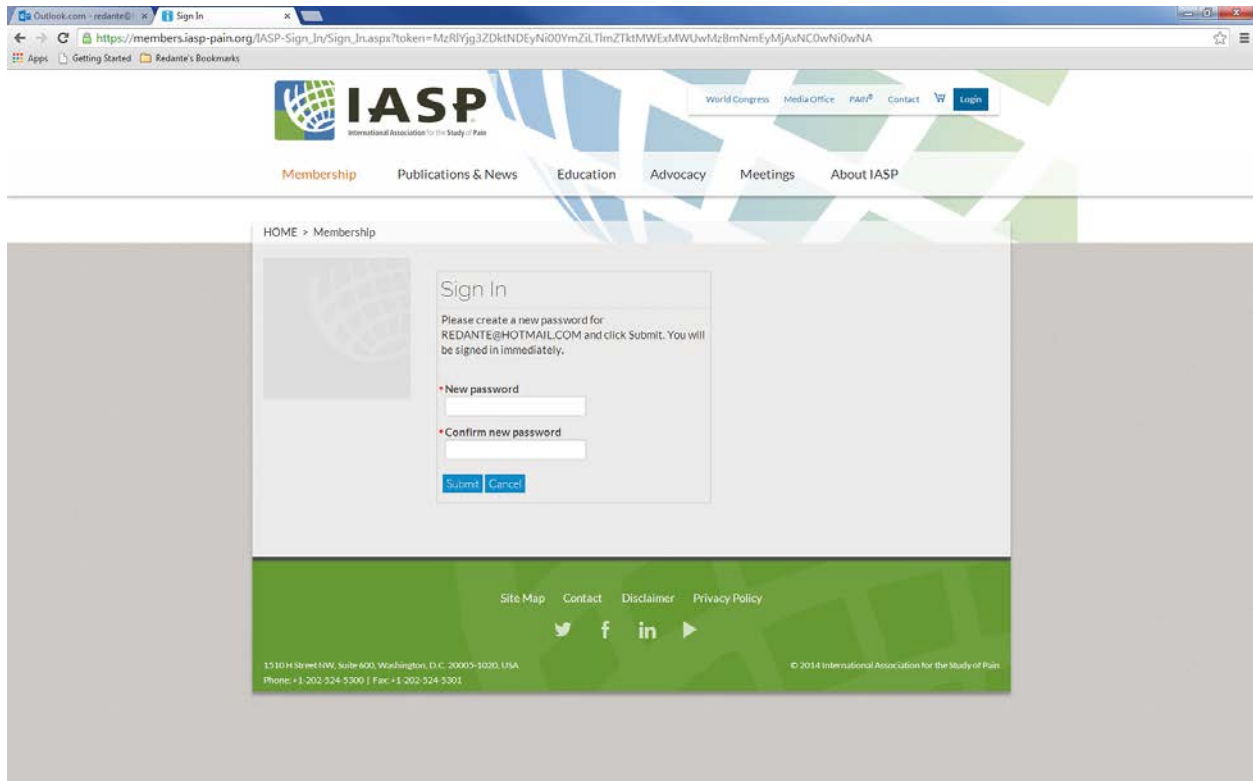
Outlook.com - redante@ | Sign In

https://members.iasp-pain.org/IASP-Sign_In/Sign_In.aspx?token=MzRlYjg3ZDktNDEyNi00YmZiLTlmZTktMWExMWUwMzBmNmEyMjAxNC0wNi0wNA

Apps | Getting Started | Redante's Bookmarks

IASP
International Association for the Study of Pain

World Congress | Media Office | PAIN® | Contact | Login

Membership | Publications & News | Education | Advocacy | Meetings | About IASP

HOME > Membership

Sign In

Please create a new password for REDANTE@HOTMAIL.COM and click Submit. You will be signed in immediately.

*New password

*Confirm new password

Submit | Cancel

Site Map | Contact | Disclaimer | Privacy Policy

1510 H Street NW, Suite 600, Washington, D.C. 20005-1020, USA
Phone: +1-202-524-5300 | Fax: +1-202-524-5301

© 2014 International Association for the Study of Pain